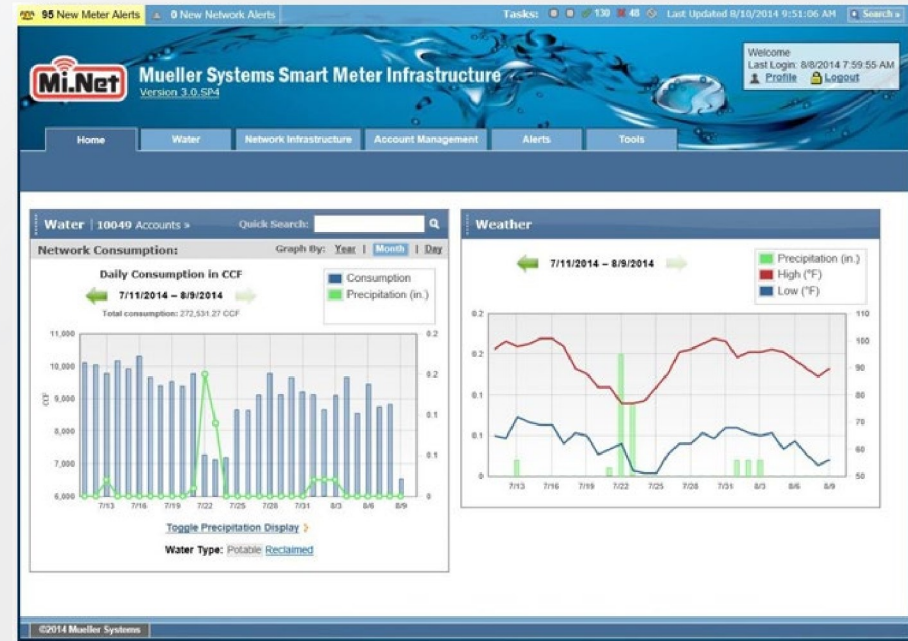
95 New Meter Alerts 0 New Network Alerts Tasks: 130 48 Last Updated 8/10/2014 9:51:06 AM Search »

Mi.Net Mueller Systems Smart Meter Infrastructure Version 3.0.SP4

Welcome
Last Login: 8/8/2014 7:59:55 AM
Profile Logout

Home Water Network Infrastructure Account Management Alerts Tools

Water | 10049 Accounts » Quick Search:

Network Consumption: Graph By: Year | Month | Day

Daily Consumption in CCF

7/11/2014 – 8/9/2014

Total consumption: 272,531.27 CCF

Consumption
Precipitation (in.)

11,000 10,000 9,000 8,000 7,000 6,000

CCF

0.2 0.2 0.1 0.1 0.0 0

7/13 7/16 7/19 7/22 7/25 7/28 7/31 8/3 8/6 8/9

Toggle Precipitation Display ›

Water Type: Potable Reclaimed

Weather

7/11/2014 – 8/9/2014

Precipitation (in.)
High (°F)
Low (°F)

0.2 0.2 0.1 0.1 0

110 100 90 80 70 60 50

7/13 7/16 7/19 7/22 7/25 7/28 7/31 8/3 8/6 8/9

©2014 Mueller Systems